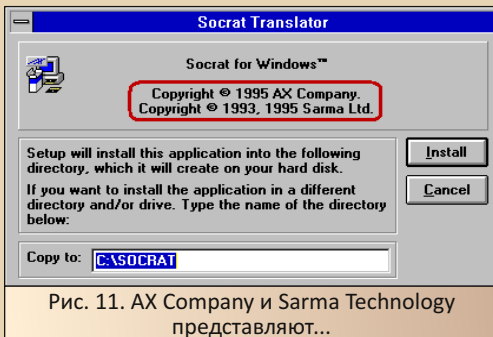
Socrat Translator

Socrat for Windows™

Copyright © 1995 AX Company.
Copyright © 1993, 1995 Sarma Ltd.

Setup will install this application into the following directory, which it will create on your hard disk.

If you want to install the application in a different directory and/or drive. Type the name of the directory below:

Install

Cancel

Copy to: C:\SOCRAT

Рис. 11. AX Company и Sarma Technology представляют...